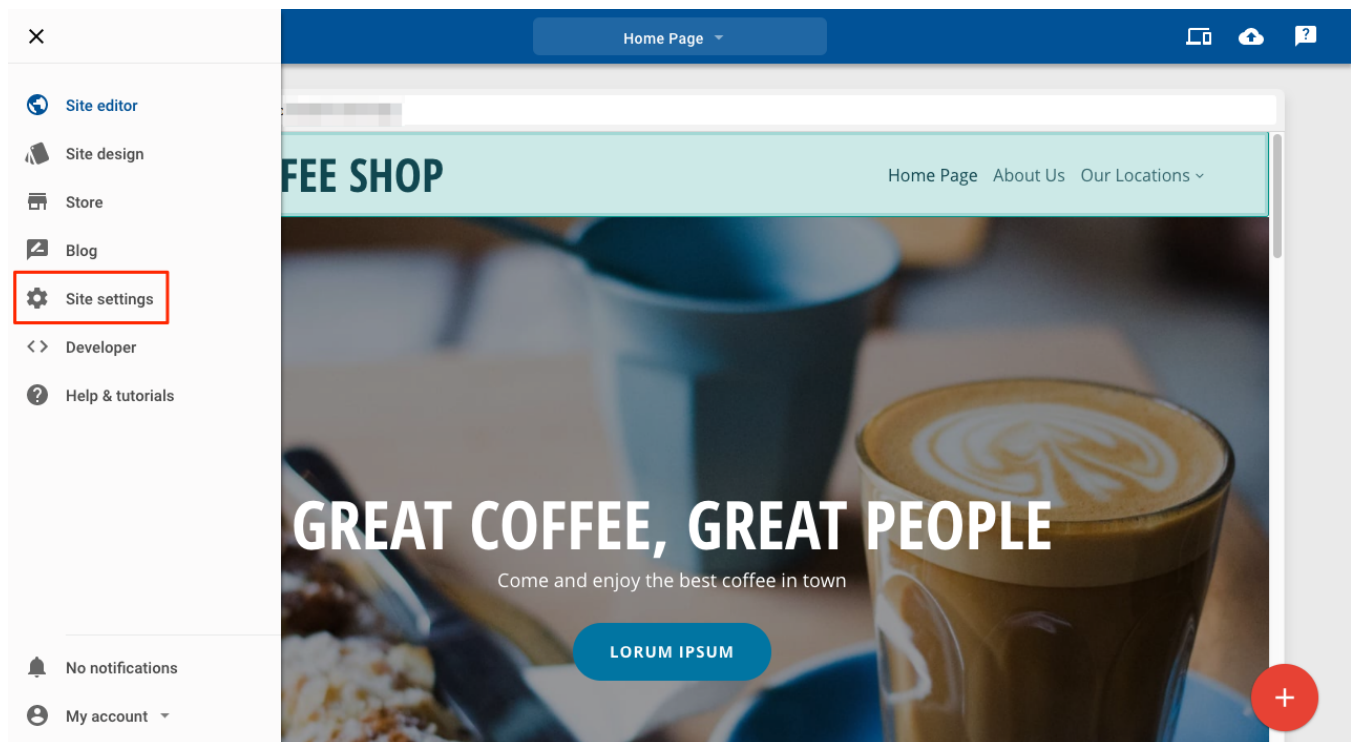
×

Site editor

Site design

Store

Blog

Site settings

Developer

Help & tutorials

No notifications

My account

Home Page

FEE SHOP

Home Page About Us Our Locations

GREAT COFFEE, GREAT PEOPLE

Come and enjoy the best coffee in town

LORUM IPSUM

+